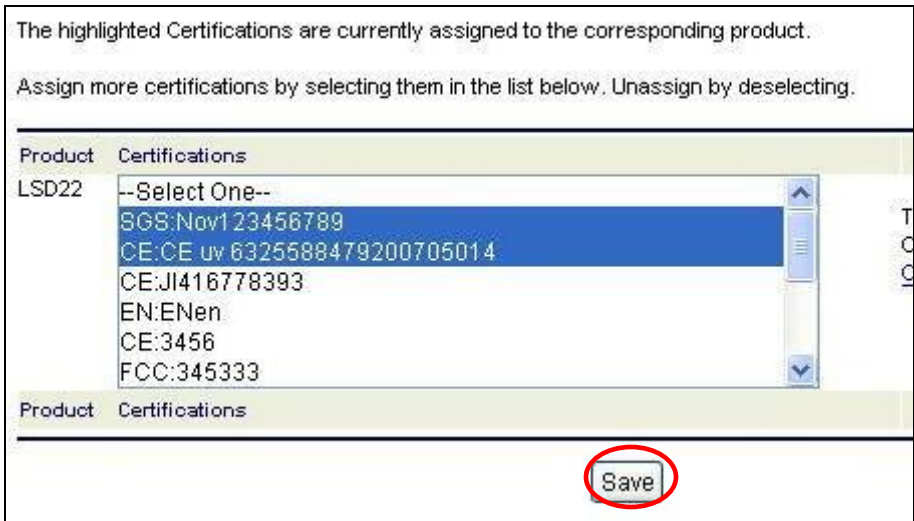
The highlighted Certifications are currently assigned to the corresponding product.

Assign more certifications by selecting them in the list below. Unassign by deselecting.

| Product | Certifications |
|---|---|
| LSD22 | --Select One-- SGS:Nov123456789 CE:CE uv 6325588479200705014 CE:JI416778393 EN:ENen CE:3456 FCC:345333 |
| Product | Certifications |

T
C
C

Save